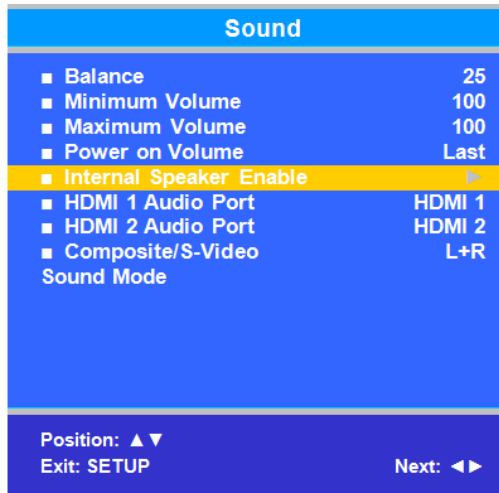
Sound

■ Balance 25
■ Minimum Volume 100
■ Maximum Volume 100
■ Power on Volume Last
■ Internal Speaker Enable ►
■ HDMI 1 Audio Port HDMI 1
■ HDMI 2 Audio Port HDMI 2
■ Composite/S-Video L+R
Sound Mode

Position: ▲▼
Exit: SETUP Next: ◄►